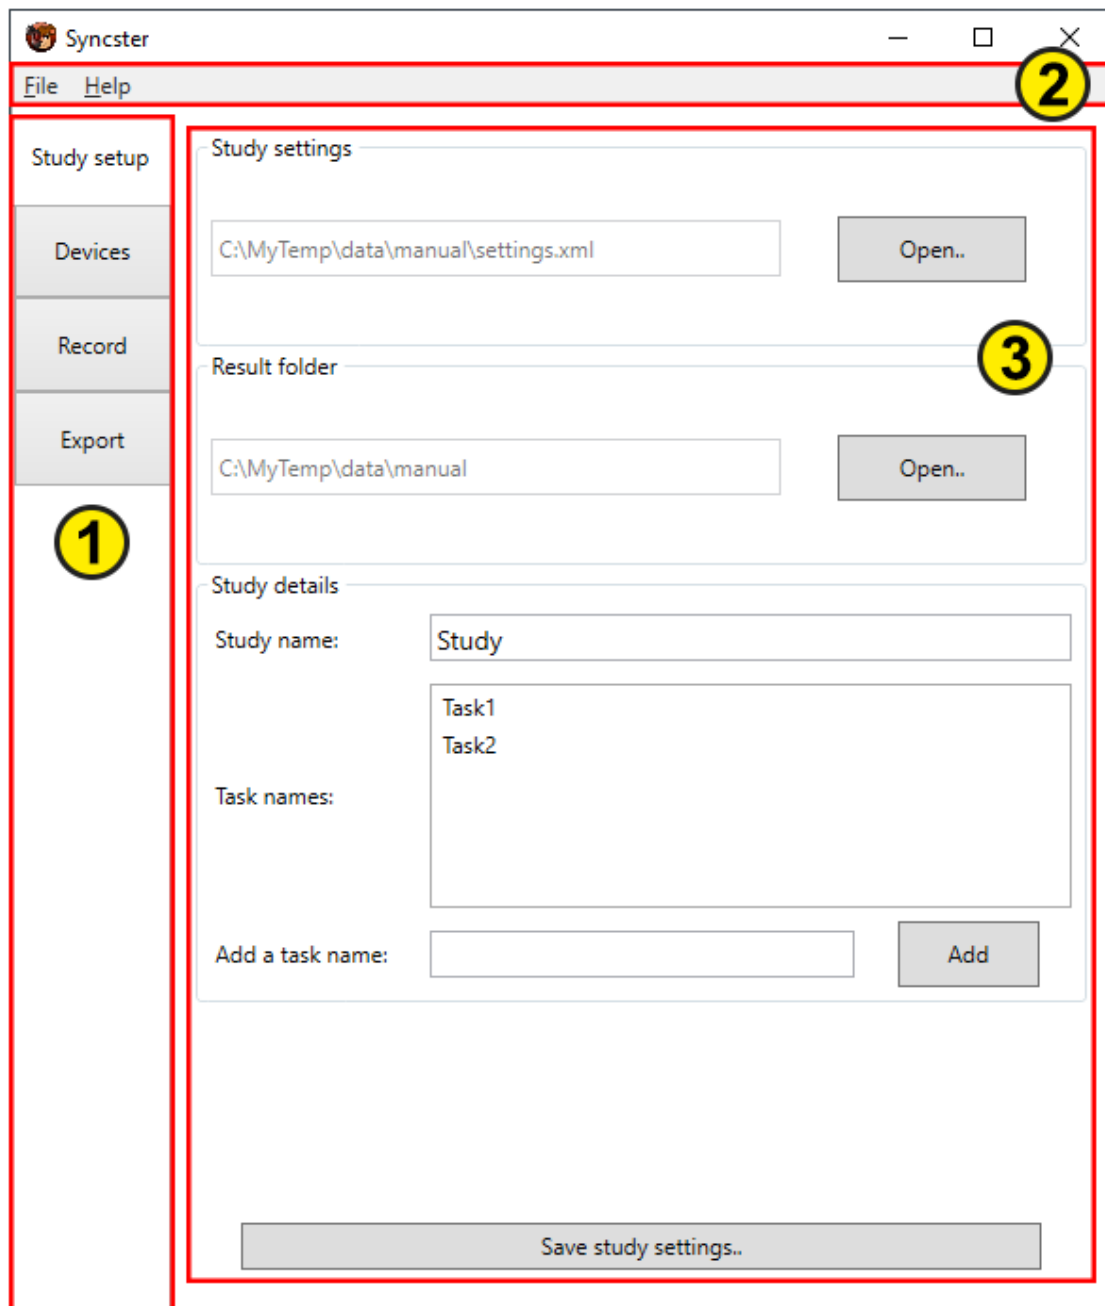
Syncster

File Help

2

Study setup

Devices

Record

Export

1

Study settings

C:\MyTemp\data\manual\settings.xml

Open..

3

Result folder

C:\MyTemp\data\manual

Open..

Study details

Study name: Study

Task names:

Task1
Task2

Add a task name:

Add

Save study settings..